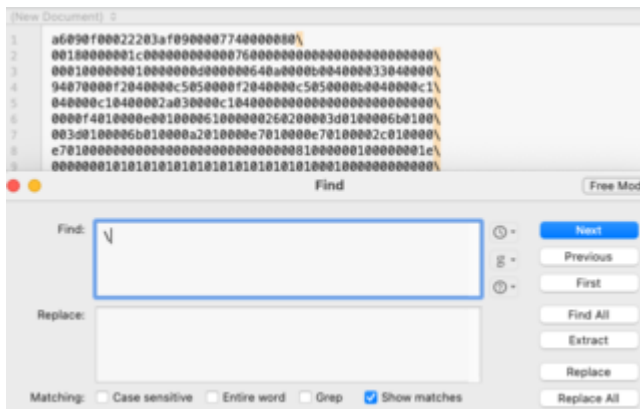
(New Document)

1 a6090f00022203af0900007740000080\
2 00180000001c00000000000076000000000000000000000\
3 0001000000010000000d000000640a000b004000033040000\
4 94070000f2040000c5050000f2040000c5050000b0040000c1\
5 040000c10400002a03000c10400000000000000000000000\
6 0000f4010000e001000006100000026020000 3d0100006b0100\
7 003d0100006b010000a2010000e7010000e70100002c010000\
8 e7010000000000000000000000000000810000000100000001e\
9 000000010101010101010101010101010001000000000000\

Find

Free Mod

Find: \

Next
Previous
First
Find All
Extract
Replace
Replace All

Replace:

Matching: Case sensitive Entire word Grep Show matches